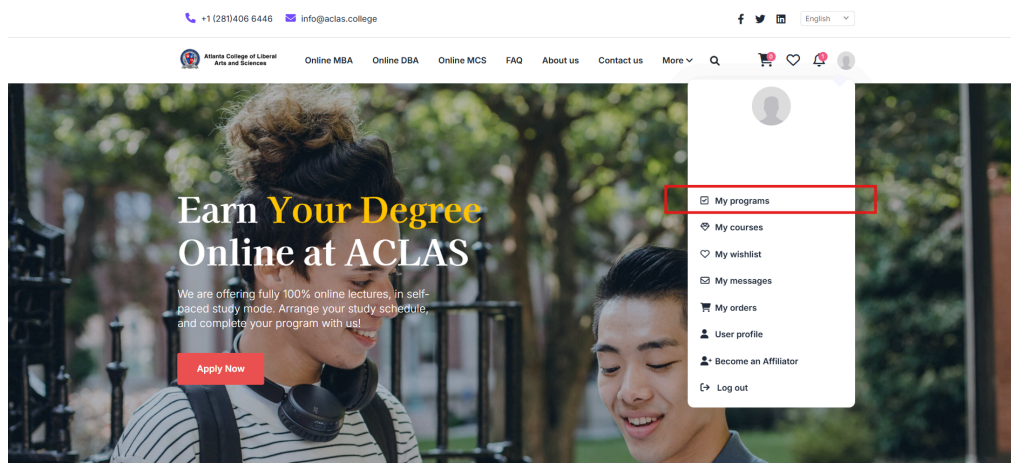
+1 (281)406 6446 info@aclas.college

English

Atlanta College of Liberal Arts and Sciences

Online MBA Online DBA Online MCS FAQ About us Contact us More

0

0

Earn Your Degree Online at ACLAS

We are offering fully 100% online lectures, in self-paced study mode. Arrange your study schedule, and complete your program with us!

Apply Now

My programs

My courses

My wishlist

My messages

My orders

User profile

Become an Affiliator

Log out